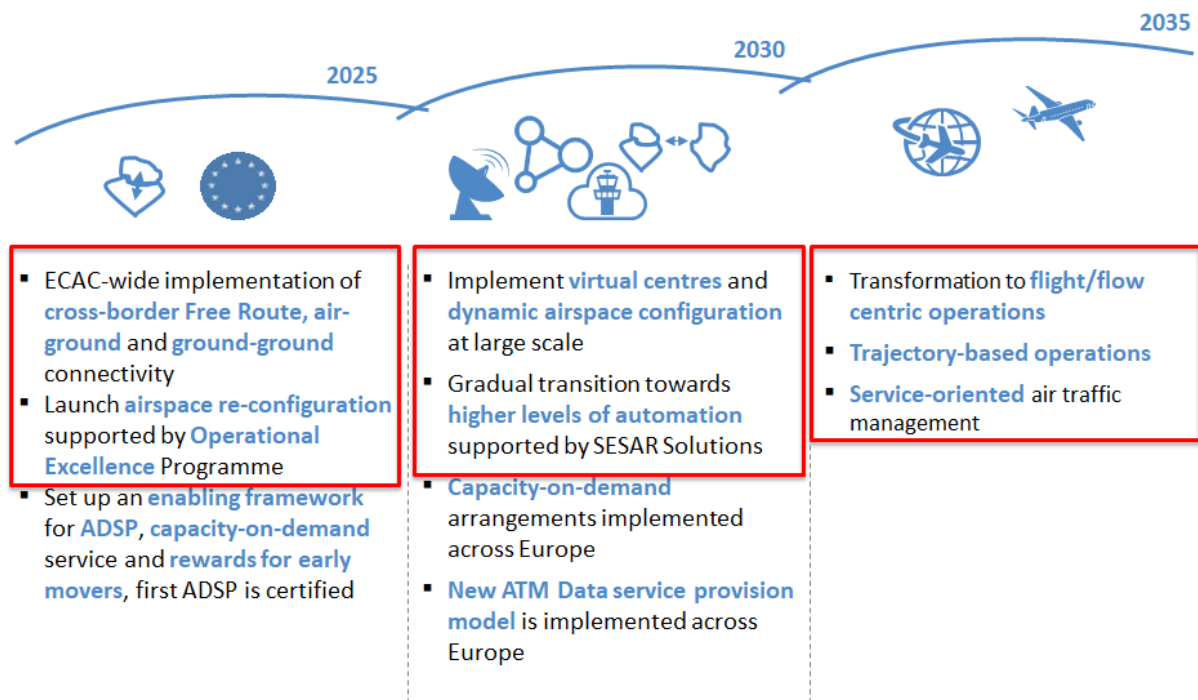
2025

2030

2035

▪ ECAC-wide implementation of cross-border Free Route, air-ground and ground-ground connectivity
▪ Launch airspace re-configuration supported by Operational Excellence Programme
▪ Set up an enabling framework for ADSP, capacity-on-demand service and rewards for early movers, first ADSP is certified

▪ Implement virtual centres and dynamic airspace configuration at large scale
▪ Gradual transition towards higher levels of automation supported by SESAR Solutions
▪ Capacity-on-demand arrangements implemented across Europe
▪ New ATM Data service provision model is implemented across Europe

▪ Transformation to flight/flow centric operations
▪ Trajectory-based operations
▪ Service-oriented air traffic management